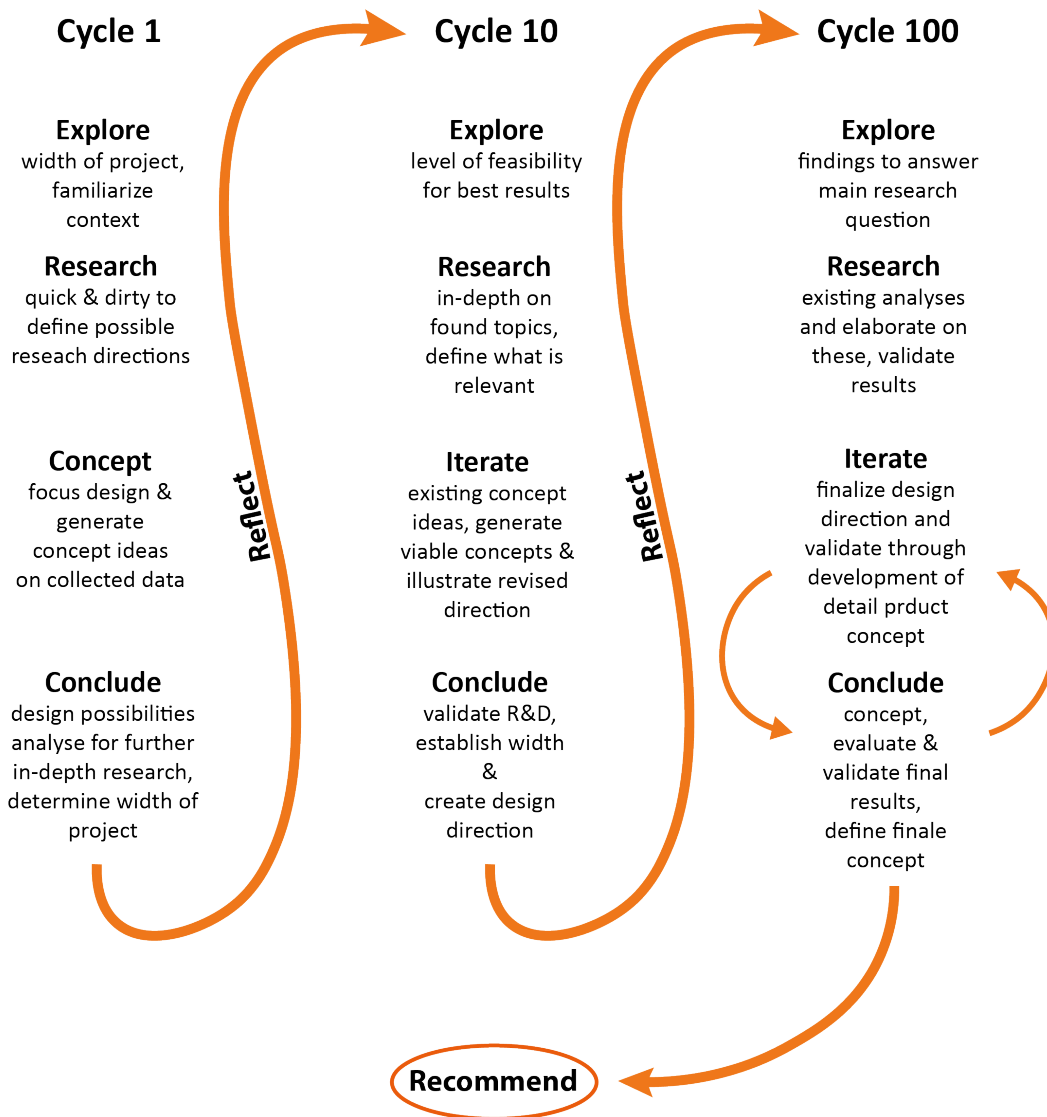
Cycle 1

Explore
width of project, familiarize context

Research
quick & dirty to define possible reseach directions

Concept
focus design & generate concept ideas on collected data

Conclude
design possibilities analyse for further in-depth research, determine width of project

Reflect

Cycle 10

Explore
level of feasibility for best results

Research
in-depth on found topics, define what is relevant

Iterate
existing concept ideas, generate viable concepts & illustrate revised direction

Conclude
validate R&D, establish width & create design direction

Reflect

Cycle 100

Explore
findings to answer main research question

Research
existing analyses and elaborate on these, validate results

Iterate
finalize design direction and validate through development of detail prduct concept

Conclude
concept, evaluate & validate final results, define finale concept

Recommend